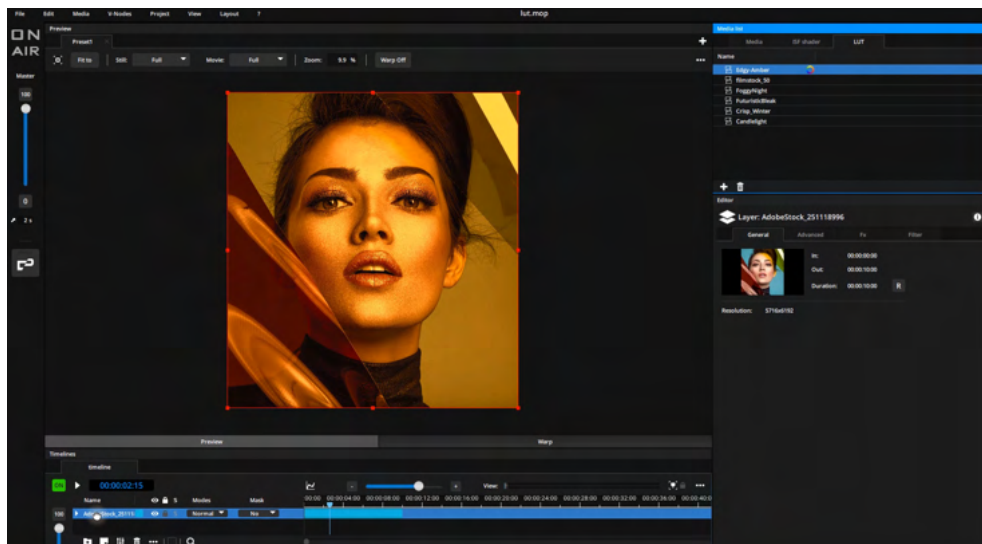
File Edit Media V-Nodes Project View Layout ?
lut.mop
ON AIR
Master
100
0
2 s
Preview
Preset1
Fit to Still: Full Movie: Full Zoom: 9.9 % Warp Off
Preview Warp
Timelines
timeline
ON 00:00:02:15
Name Modes Mask
100 AdobeStock_25111 Normal No
View:
00:00 00:00:04:00 00:00:08:00 00:00:12:00 00:00:16:00 00:00:20:00 00:00:24:00 00:00:28:00 00:00:32:00 00:00:36:00 00:00:40:0
Media list
Media ISF shader LUT
Name
Edgy-Amber
filmstock_50
FoggyNight
FuturisticBleak
Crisp_Winter
Candlelight
Editor
Layer: AdobeStock_251118996
General Advanced Fx Filter
In: 00:00:00:00
Out: 00:00:10:00
Duration: 00:00:10:00 R
Resolution: 5716x6192